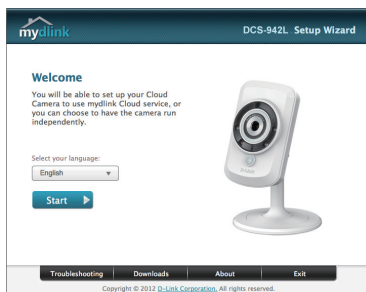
mydlink

DCS-942L Setup Wizard

Welcome

You will be able to set up your Cloud Camera to use mydlink Cloud service, or you can choose to have the camera run independently.

Select your language:

English

Start

D-Link

Troubleshooting | Downloads | About | Exit

Copyright © 2012 D-Link Corporation. All rights reserved.